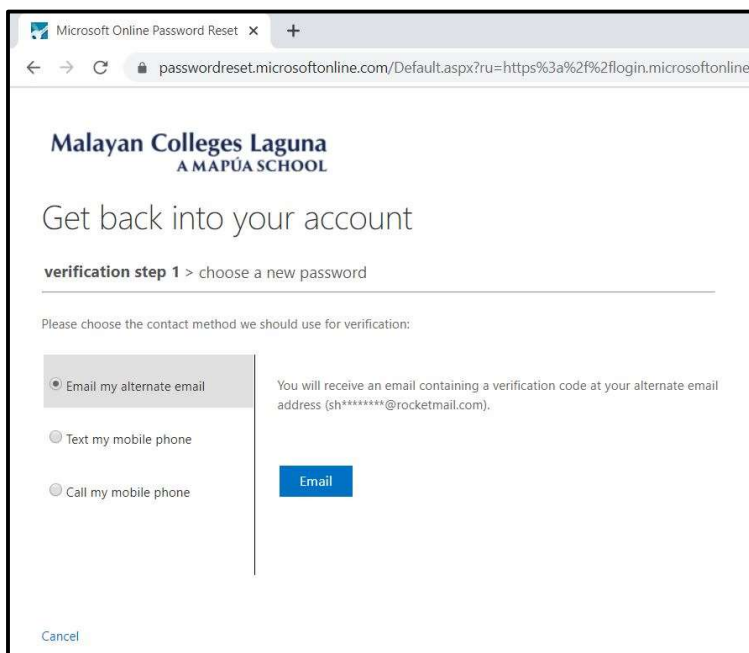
Microsoft Online Password Reset ×

passwordreset.microsoftonline.com/Default.aspx?ru=https%3a%2f%2flogin.microsoftonline

Malayan Colleges Laguna
A MAPÚA SCHOOL

Get back into your account

**verification step 1** > choose a new password

Please choose the contact method we should use for verification:

Email my alternate email

Text my mobile phone

Call my mobile phone

You will receive an email containing a verification code at your alternate email address (sh********@rocketmail.com).

Email

Cancel